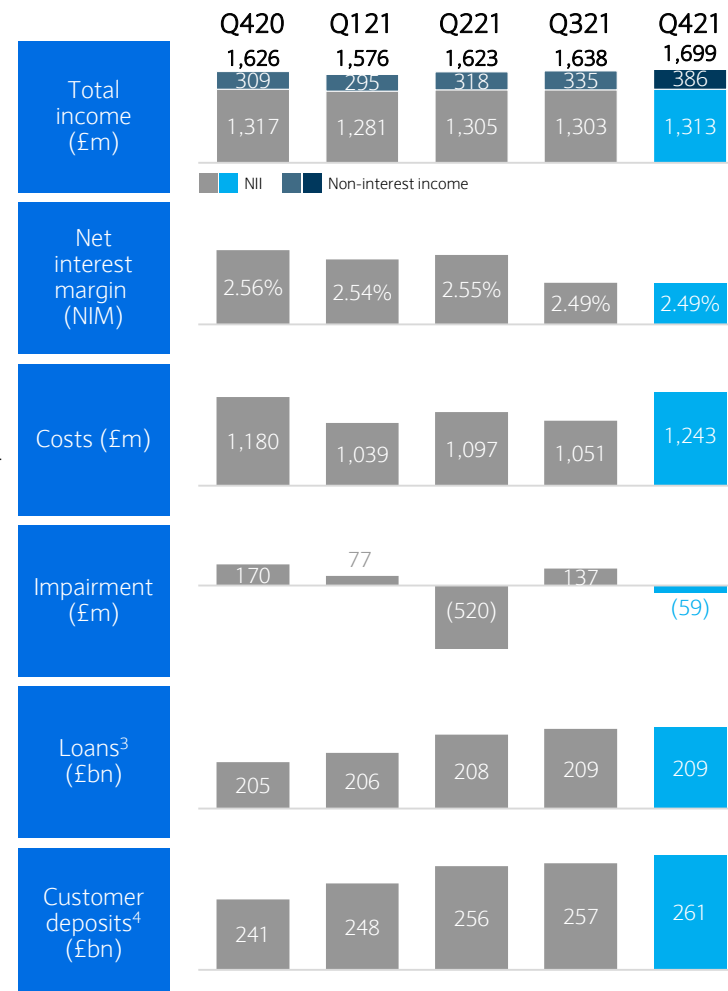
Q420 Q121 Q221 Q321 Q421

Total income (£m)

1,626 1,576 1,623 1,638 1,699

309 295 318 335 386

1,317 1,281 1,305 1,303 1,313

NII Non-interest income

Net interest margin (NIM)

2.56% 2.54% 2.55% 2.49% 2.49%

Costs (£m)

1,180 1,039 1,097 1,051 1,243

Impairment (£m)

170 77 (520) 137 (59)

Loans$^3$ (£bn)

205 206 208 209 209

Customer deposits$^4$ (£bn)

241 248 256 257 261